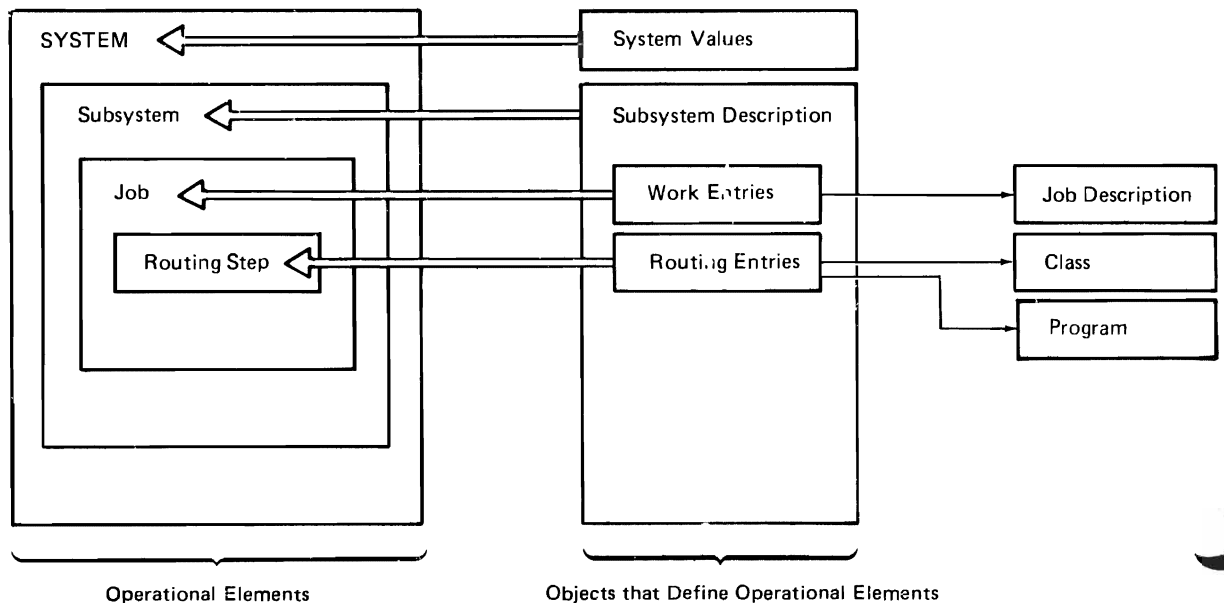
SYSTEM

Subsystem

Job

Routing Step

System Values

Subsystem Description

Work Entries

Routing Entries

Job Description

Class

Program

Operational Elements

Objects that Define Operational Elements